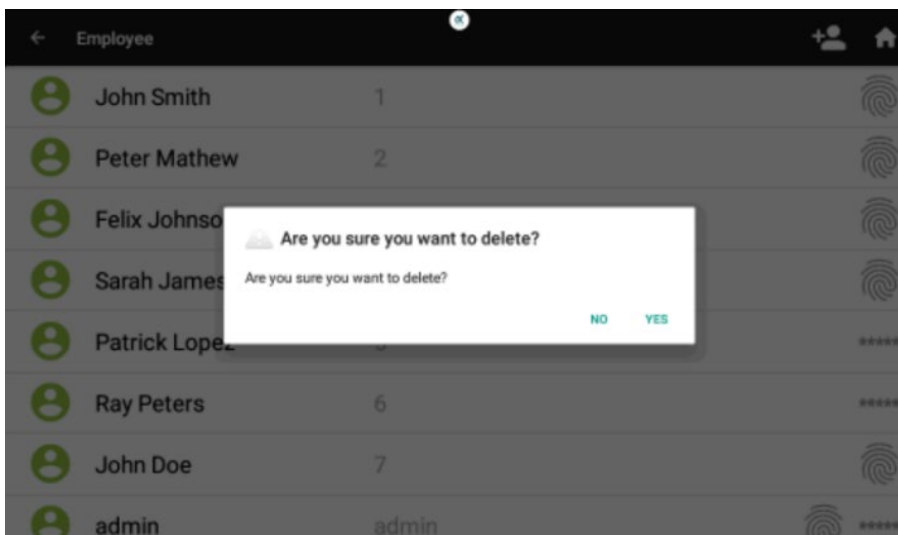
Employee

John Smith 1

Peter Mathew 2

Felix Johnso

Sarah James

Patrick Lopez

Ray Peters 6 *****

John Doe 7

admin admin *****

Are you sure you want to delete?

Are you sure you want to delete?

NO YES